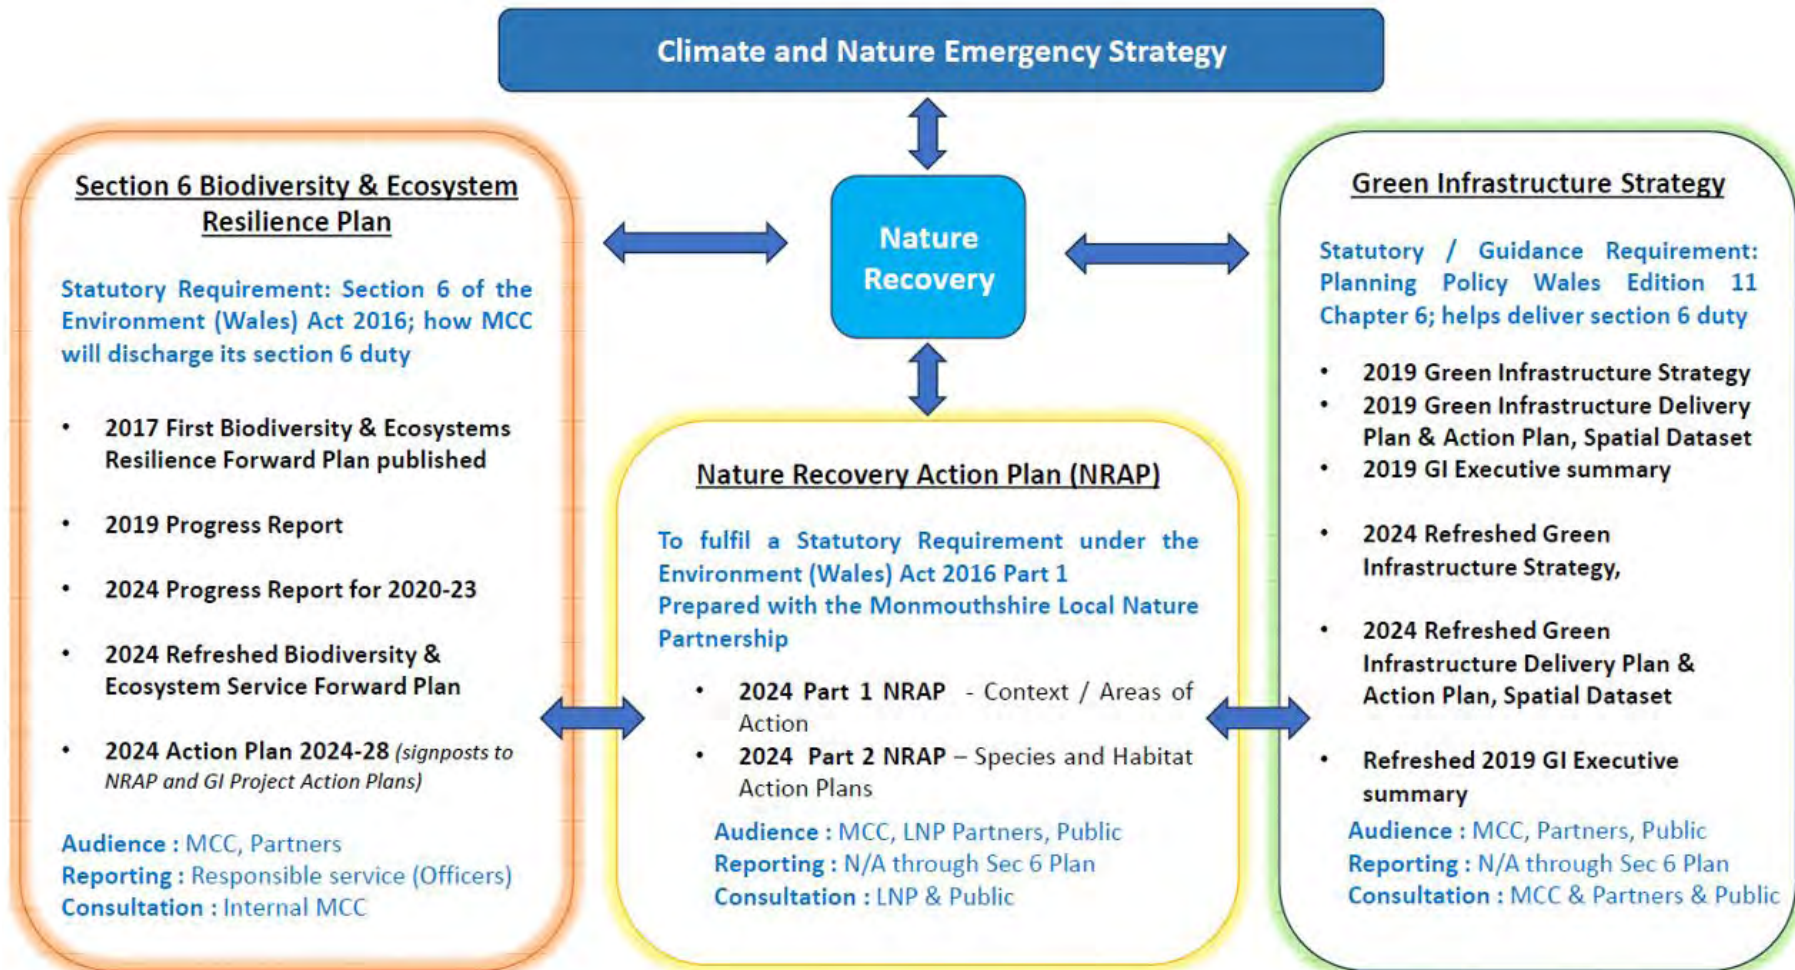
Climate and Nature Emergency Strategy

Nature Recovery

Section 6 Biodiversity & Ecosystem Resilience Plan

Statutory Requirement: Section 6 of the Environment (Wales) Act 2016; how MCC will discharge its section 6 duty

• 2017 First Biodiversity & Ecosystems Resilience Forward Plan published

• 2019 Progress Report

• 2024 Progress Report for 2020-23

• 2024 Refreshed Biodiversity & Ecosystem Service Forward Plan

• 2024 Action Plan 2024-28 (signposts to NRAP and GI Project Action Plans)

Audience : MCC, Partners
Reporting : Responsible service (Officers)
Consultation : Internal MCC

Nature Recovery Action Plan (NRAP)

To fulfil a Statutory Requirement under the Environment (Wales) Act 2016 Part 1
Prepared with the Monmouthshire Local Nature Partnership

• 2024 Part 1 NRAP - Context / Areas of Action
• 2024 Part 2 NRAP – Species and Habitat Action Plans

Audience : MCC, LNP Partners, Public
Reporting : N/A through Sec 6 Plan
Consultation : LNP & Public

Green Infrastructure Strategy

Statutory / Guidance Requirement: Planning Policy Wales Edition 11 Chapter 6; helps deliver section 6 duty

• 2019 Green Infrastructure Strategy
• 2019 Green Infrastructure Delivery Plan & Action Plan, Spatial Dataset
• 2019 GI Executive summary

• 2024 Refreshed Green Infrastructure Strategy,

• 2024 Refreshed Green Infrastructure Delivery Plan & Action Plan, Spatial Dataset

• Refreshed 2019 GI Executive summary

Audience : MCC, Partners, Public
Reporting : N/A through Sec 6 Plan
Consultation : MCC & Partners & Public